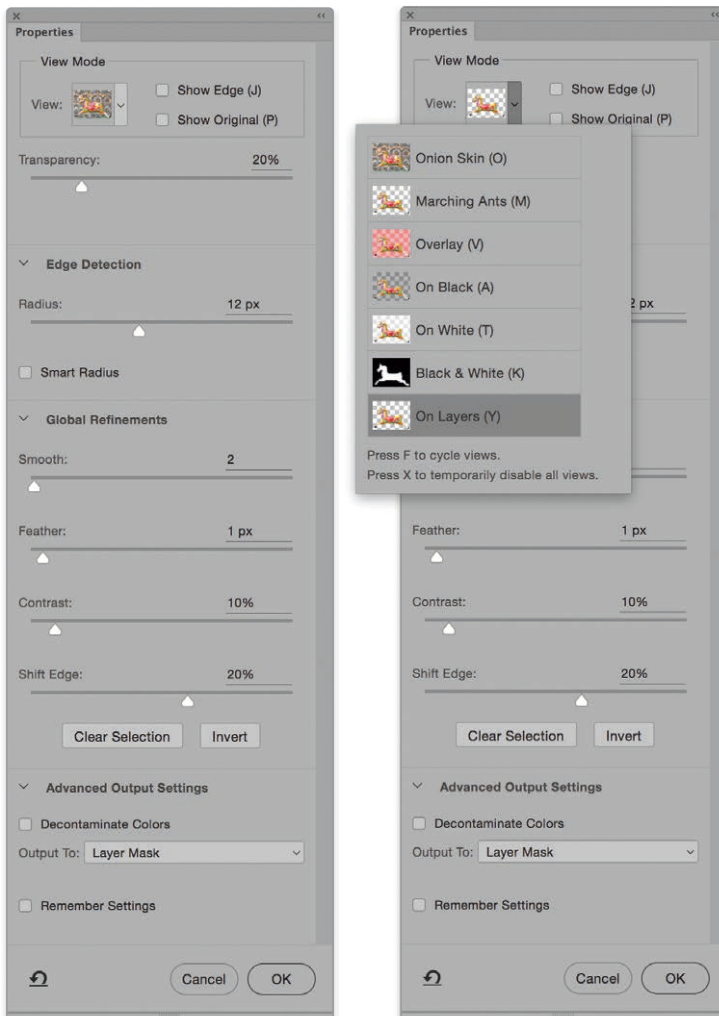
×
Properties

View Mode
View:
Show Edge (J)
Show Original (P)

Transparency: 20%

Edge Detection
Radius: 12 px
Smart Radius

Global Refinements
Smooth: 2
Feather: 1 px
Contrast: 10%
Shift Edge: 20%

Clear Selection
Invert

Advanced Output Settings
Decontaminate Colors
Output To: Layer Mask

Remember Settings

Cancel
OK

×
Properties

View Mode
View:
Show Edge (J)
Show Original (P)

Onion Skin (O)
Marching Ants (M)
Overlay (V)
On Black (A)
On White (T)
Black & White (K)
On Layers (Y)
Press F to cycle views.
Press X to temporarily disable all views.

2 px

Feather: 1 px
Contrast: 10%
Shift Edge: 20%

Clear Selection
Invert

Advanced Output Settings
Decontaminate Colors
Output To: Layer Mask

Remember Settings

Cancel
OK